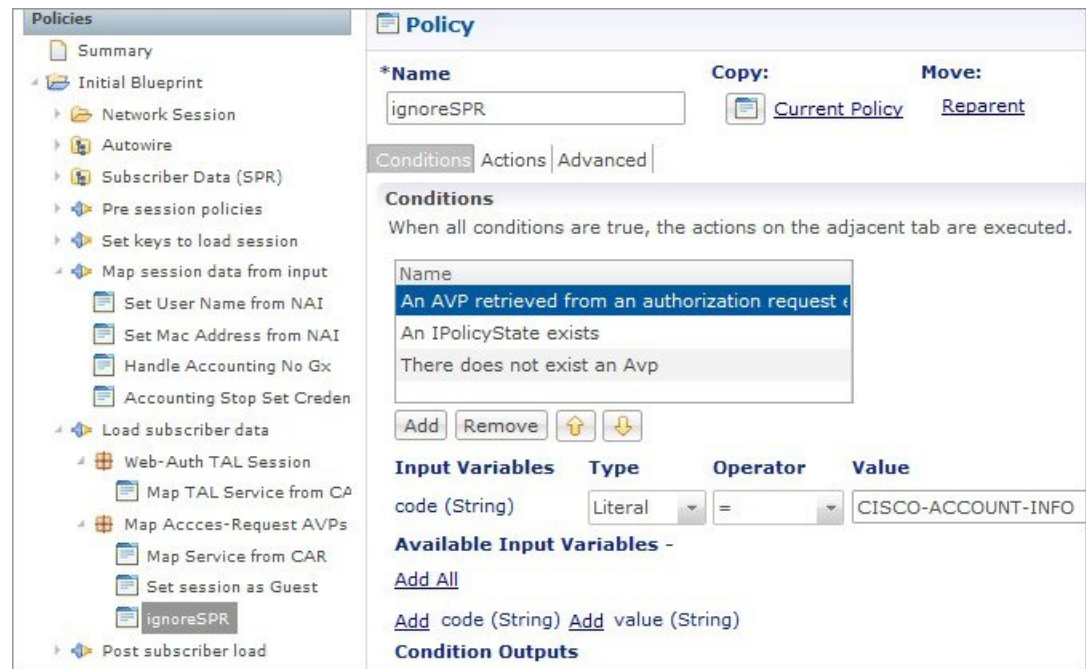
Policies
Summary
Initial Blueprint
Network Session
Autowire
Subscriber Data (SPR)
Pre session policies
Set keys to load session
Map session data from input
Set User Name from NAI
Set Mac Address from NAI
Handle Accounting No Gx
Accounting Stop Set Creden
Load subscriber data
Web-Auth TAL Session
Map TAL Service from CA
Map Accces-Request AVPs
Map Service from CAR
Set session as Guest
ignoreSPR
Post subscriber load

Policy
*Name
ignoreSPR
Copy:
Current Policy
Move:
Reparent
Conditions | Actions | Advanced
Conditions
When all conditions are true, the actions on the adjacent tab are executed.

| Name |
|---|
| An AVP retrieved from an authorization request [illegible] |
| An IPolicyState exists |
| There does not exist an Avp |

Add Remove

| Input Variables | Type | Operator | Value |
|---|---|---|---|
| code (String) | Literal | = | CISCO-ACCOUNT-INFO |

Available Input Variables -
Add All
Add code (String) Add value (String)
Condition Outputs